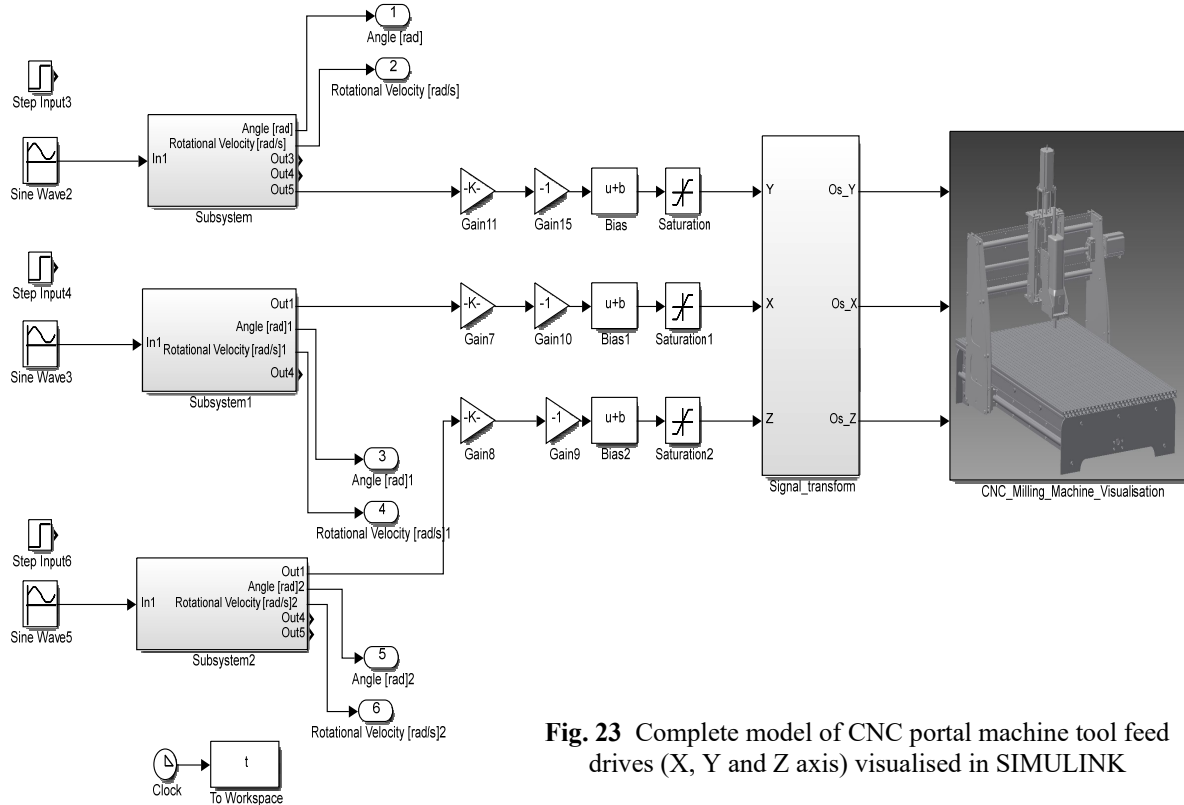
1
Angle [rad]
2
Rotational Velocity [rad/s]
Step Input3
Sine Wave2
In1
Angle [rad]
Rotational Velocity [rad/s]
Out3
Out4
Out5
Subsystem
-K-
Gain11
-1
Gain15
u+b
Bias
Saturation
Y
X
Z
Os_Y
Os_X
Os_Z
Signal_transform
CNC_Milling_Machine_Visualisation
Step Input4
Sine Wave3
In1
Out1
Angle [rad]1
Rotational Velocity [rad/s]1
Out4
Subsystem1
-K-
Gain7
-1
Gain10
u+b
Bias1
Saturation1
-K-
Gain8
-1
Gain9
u+b
Bias2
Saturation2
3
Angle [rad]1
4
Rotational Velocity [rad/s]1
Step Input6
Sine Wave5
In1
Out1
Angle [rad]2
Rotational Velocity [rad/s]2
Out4
Out5
Subsystem2
5
Angle [rad]2
6
Rotational Velocity [rad/s]2
Clock
t
To Workspace

**Fig. 23** Complete model of CNC portal machine tool feed drives (X, Y and Z axis) visualised in SIMULINK